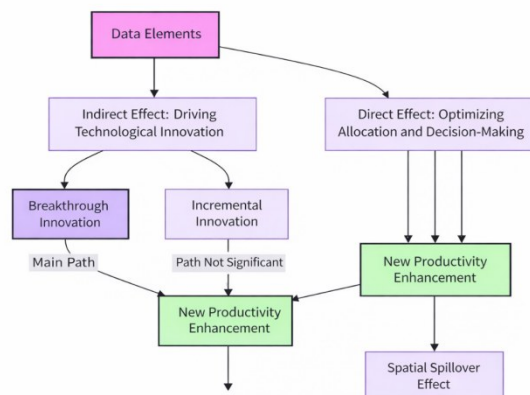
Data Elements

Indirect Effect: Driving Technological Innovation

Direct Effect: Optimizing Allocation and Decision-Making

Breakthrough Innovation

Incremental Innovation

Main Path

Path Not Significant

New Productivity Enhancement

New Productivity Enhancement

Spatial Spillover Effect